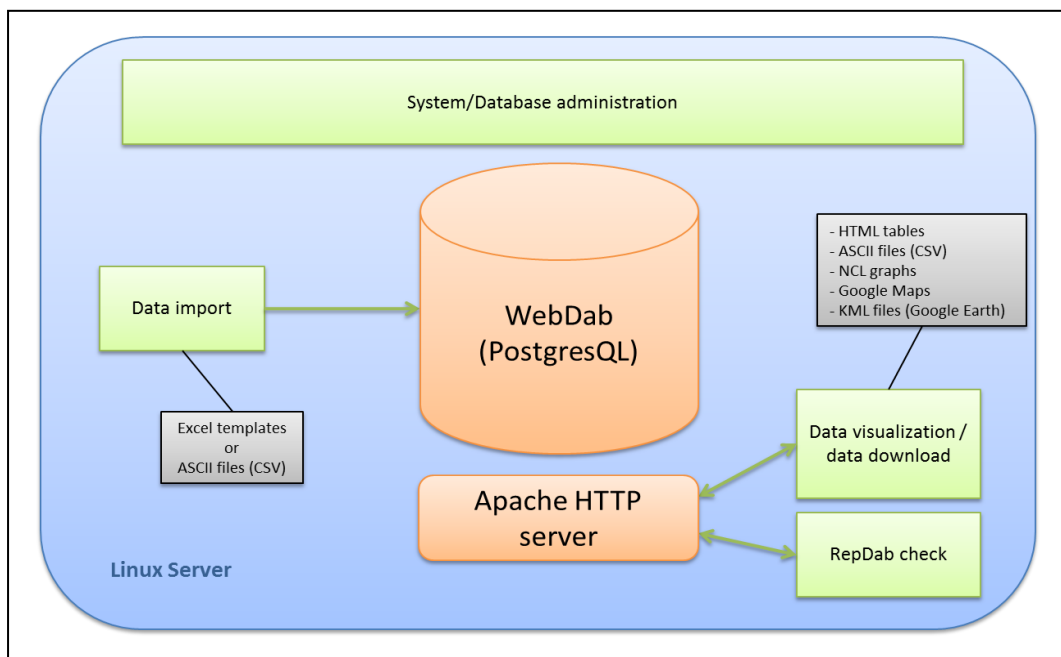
System/Database administration

Data import

Excel templates
or
ASCII files (CSV)

WebDab
(PostgresQL)

- HTML tables
- ASCII files (CSV)
- NCL graphs
- Google Maps
- KML files (Google Earth)

Data visualization / data download

Apache HTTP server

RepDab check

Linux Server